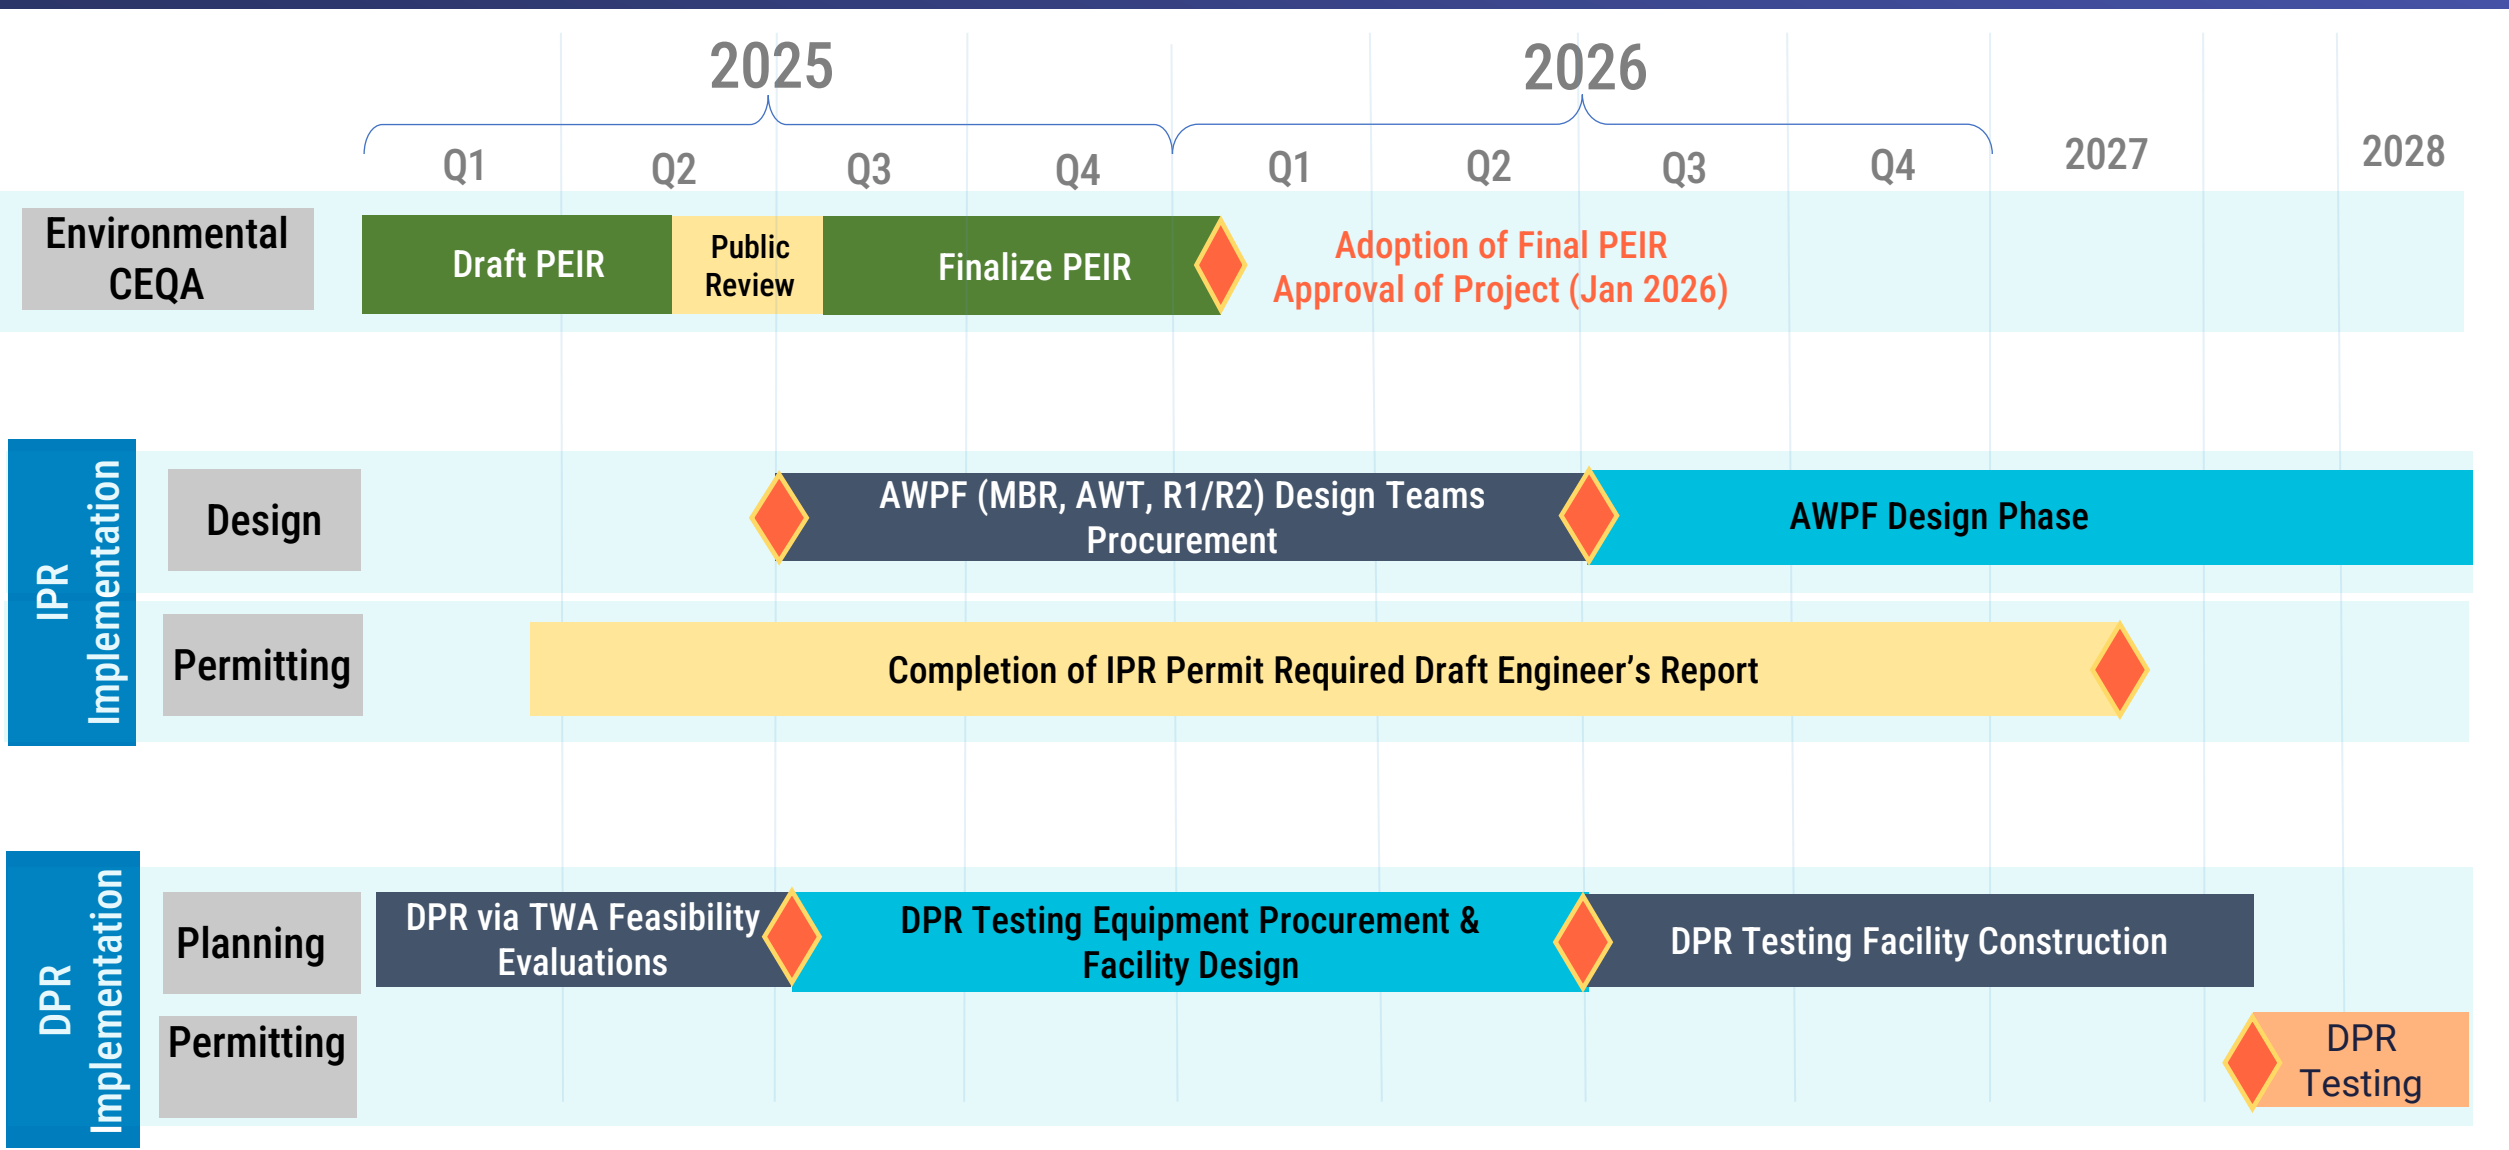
2025

2026

Q1 Q2 Q3 Q4 Q1 Q2 Q3 Q4 2027 2028

Environmental CEQA

Draft PEIR

Public Review

Finalize PEIR

Adoption of Final PEIR
Approval of Project (Jan 2026)

IPR Implementation

Design

AWPF (MBR, AWT, R1/R2) Design Teams Procurement

AWPF Design Phase

Permitting

Completion of IPR Permit Required Draft Engineer's Report

DPR Implementation

Planning

DPR via TWA Feasibility Evaluations

DPR Testing Equipment Procurement & Facility Design

DPR Testing Facility Construction

Permitting

DPR Testing